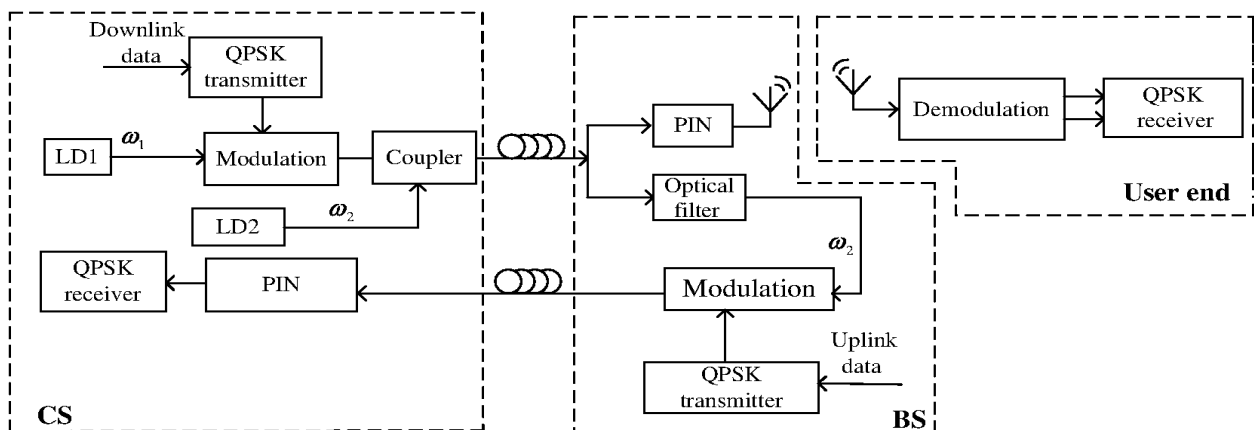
Downlink data

QPSK transmitter

LD1

$\omega_1$

Modulation

Coupler

LD2

$\omega_2$

QPSK receiver

PIN

CS

PIN

Optical filter

$\omega_2$

Modulation

Uplink data

QPSK transmitter

BS

Demodulation

QPSK receiver

User end